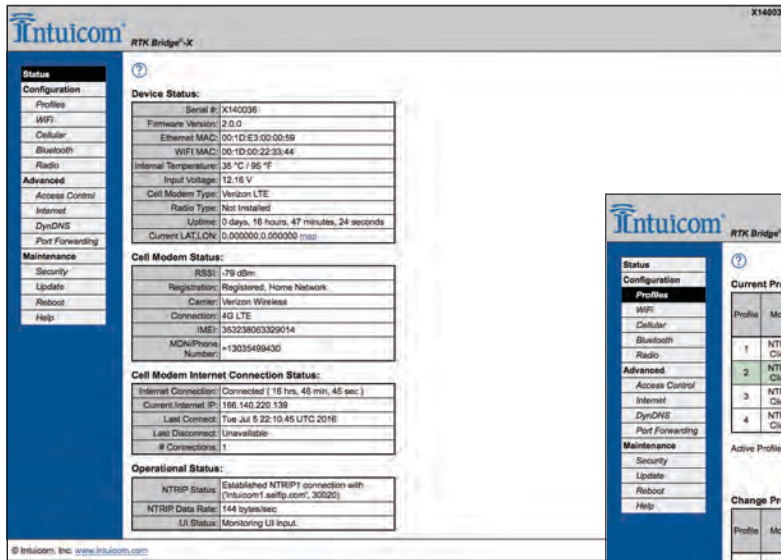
Intuicom® RTK Bridge®-X

X14003

Status
Configuration
Profiles
WiFi
Cellular
Bluetooth
Radio
Advanced
Access Control
Internet
DynDNS
Port Forwarding
Maintenance
Security
Update
Reboot
Help

?

Device Status:

| | |
|---|---|
| Serial #: | X140036 |
| Firmware Version: | 2.0.0 |
| Ethernet MAC: | 00:1D:E3:00:00:59 |
| WIFI MAC: | 00:1D:00:22:33:44 |
| Internal Temperature: | 35 °C / 95 °F |
| Input Voltage: | 12.16 V |
| Cell Modem Type: | Verizon LTE |
| Radio Type: | Not Installed |
| Uptime: | 0 days, 16 hours, 47 minutes, 24 seconds |
| Current LAT,LON: | 0.000000,0.000000 map |

Cell Modem Status:

| | |
|---|---|
| RSSI: | -79 dBm |
| Registration: | Registered, Home Network |
| Carrier: | Verizon Wireless |
| Connection: | 4G LTE |
| IMEI: | 353238063329014 |
| MDN/Phone Number: | +13035499430 |

Cell Modem Internet Connection Status:

| | |
|---|---|
| Internet Connection: | Connected ( 16 hrs, 48 min, 45 sec ) |
| Current Internet IP: | 166.140.220.139 |
| Last Connect: | Tue Jul 5 22:10:45 UTC 2016 |
| Last Disconnect: | Unavailable |
| # Connections: | 1 |

Operational Status:

| | |
|---|---|
| NTRIP Status: | Established NTRIP1 connection with ('intuicom1.selfip.com', 30020) |
| NTRIP Data Rate: | 144 bytes/sec |
| UI Status: | Monitoring UI input. |

© Intuicom, Inc. www.intuicom.com

Intuicom® RTK Bridge®

Status
Configuration
Profiles
WiFi
Cellular
Bluetooth
Radio
Advanced
Access Control
Internet
DynDNS
Port Forwarding
Maintenance
Security
Update
Reboot
Help

?

Current Pr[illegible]

| Profile | Mo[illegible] |
|---|---|
| 1 | NTI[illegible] Cli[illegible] |
| 2 | NTI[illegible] Cli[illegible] |
| 3 | NTI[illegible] Cli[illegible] |
| 4 | NTI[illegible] Cli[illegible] |

Active Profile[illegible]

Change Pr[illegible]

| Profile | Mo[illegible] |
|---|---|